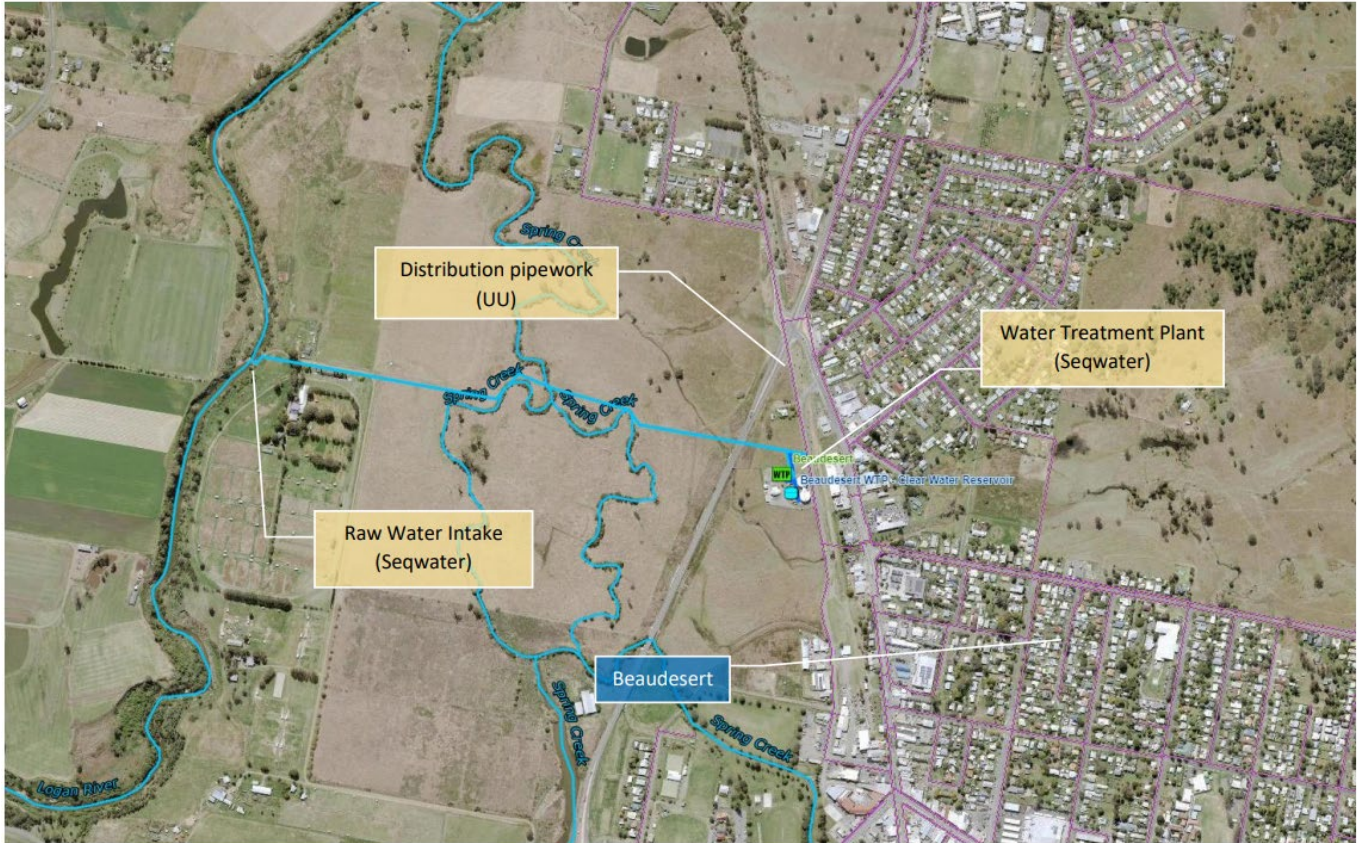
Spring Creek

Distribution pipework
(UU)

Water Treatment Plant
(Seqwater)

Spring Creek

Spring Creek

Spring Creek

Beaudesert

WTP

Beaudesert WTP - Clear Water Reservoir

Raw Water Intake
(Seqwater)

Beaudesert

Spring Creek

Spring Creek

Logan River